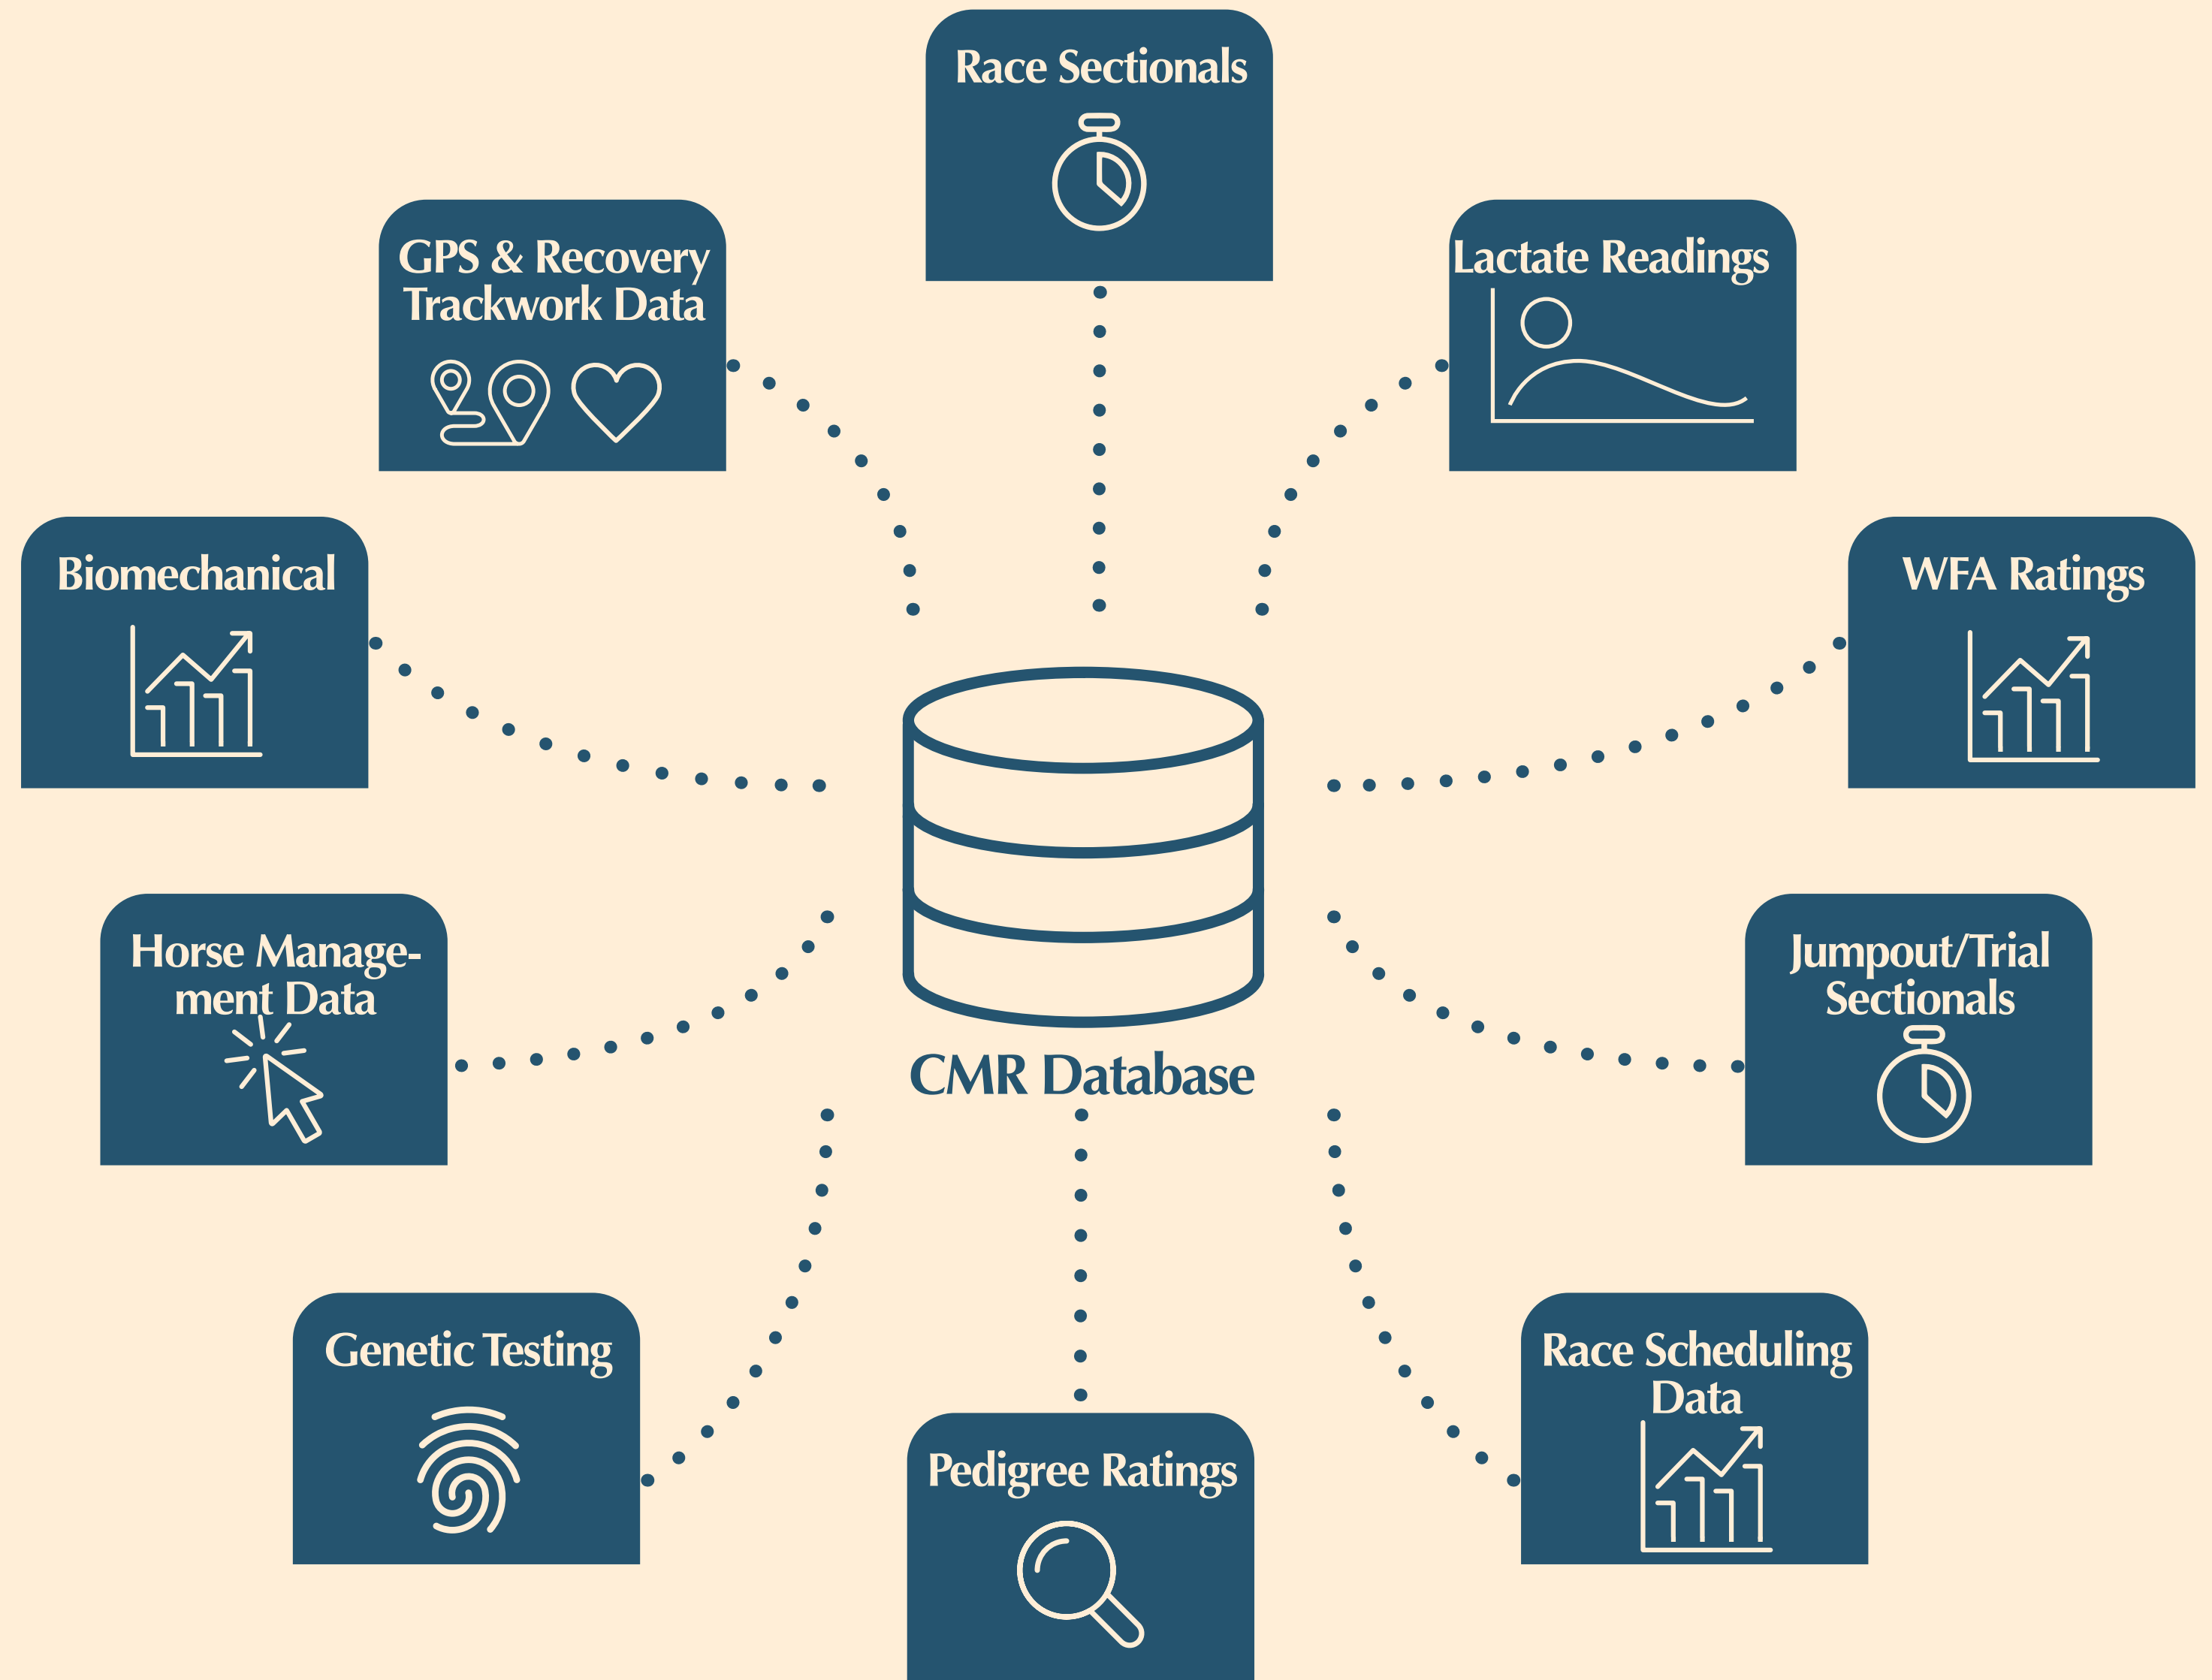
Race Sectionals

GPS & Recovery Trackwork Data

Lactate Readings

Biomechanical

WFA Ratings

CMR Database

Horse Management Data

Jumpout/Trial Sectionals

Genetic Testing

Pedigree Ratings

Race Scheduling Data